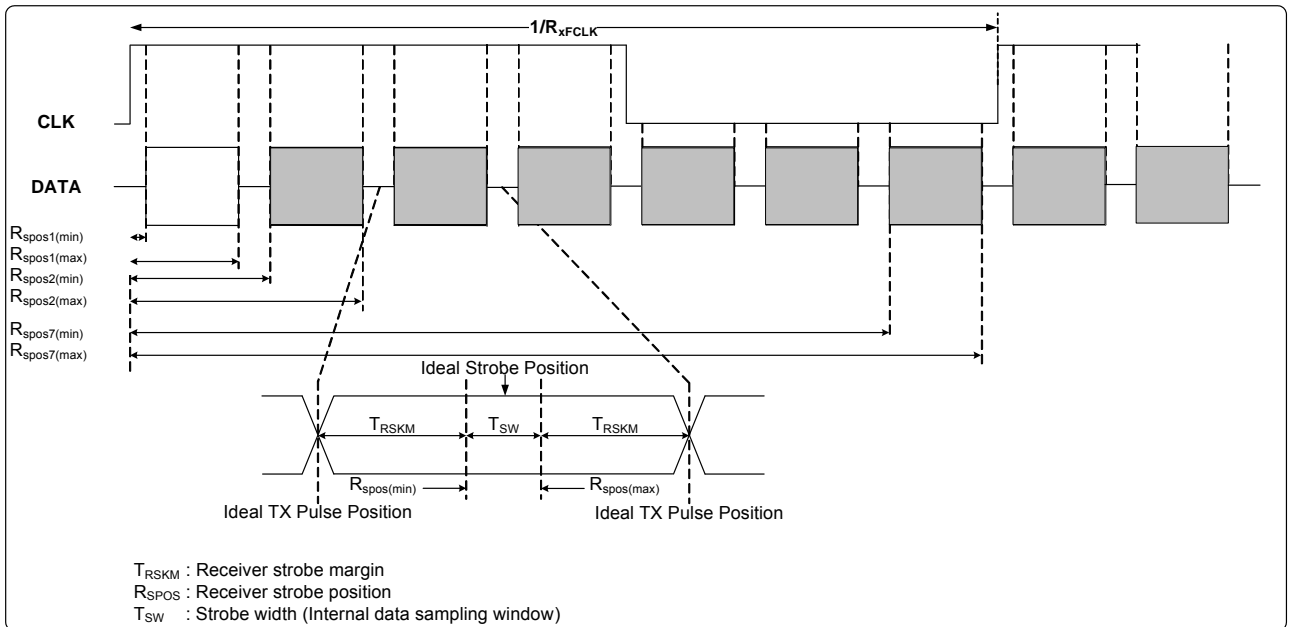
$1/R_{xFCLK}$

CLK

DATA

$R_{spos1(min)}$
$R_{spos1(max)}$
$R_{spos2(min)}$
$R_{spos2(max)}$
$R_{spos7(min)}$
$R_{spos7(max)}$

Ideal Strobe Position

$T_{RSKM}$ $T_{SW}$ $T_{RSKM}$

$R_{spos(min)}$ $R_{spos(max)}$

Ideal TX Pulse Position

Ideal TX Pulse Position

$T_{RSKM}$ : Receiver strobe margin
$R_{SPOS}$ : Receiver strobe position
$T_{SW}$ : Strobe width (Internal data sampling window)